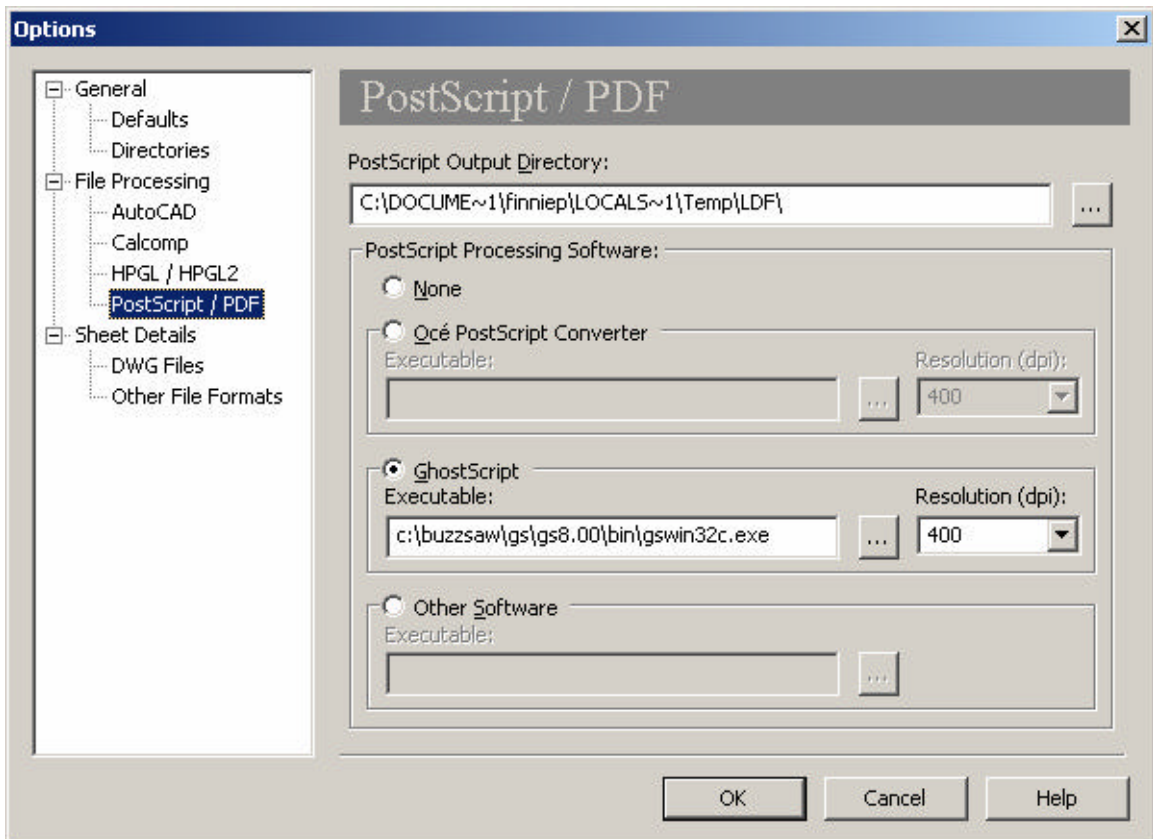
Options

General
Defaults
Directories
File Processing
AutoCAD
Calcomp
HPGL / HPGL2
PostScript / PDF
Sheet Details
DWG Files
Other File Formats

PostScript / PDF

PostScript Output Directory:
C:\DOCUME~1\finniep\LOCALS~1\Temp\LDF\
...

PostScript Processing Software:
None
Océ PostScript Converter
Executable:
...
Resolution (dpi):
400

GhostScript
Executable:
c:\buzzsaw\gs\gs8.00\bin\gswin32c.exe
...
Resolution (dpi):
400

Other Software
Executable:
...

OK
Cancel
Help